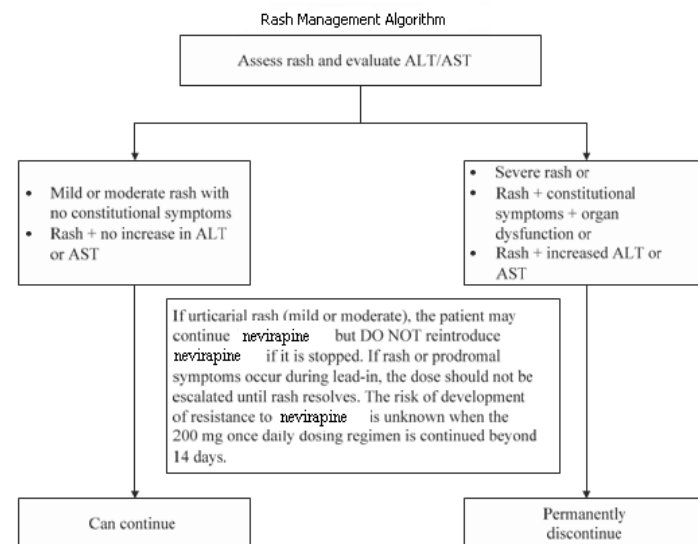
Rash Management Algorithm

Assess rash and evaluate ALT/AST

- Mild or moderate rash with no constitutional symptoms
- Rash + no increase in ALT or AST

- Severe rash or
- Rash + constitutional symptoms + organ dysfunction or
- Rash + increased ALT or AST

If urticarial rash (mild or moderate), the patient may continue nevirapine but DO NOT reintroduce nevirapine if it is stopped. If rash or prodromal symptoms occur during lead-in, the dose should not be escalated until rash resolves. The risk of development of resistance to nevirapine is unknown when the 200 mg once daily dosing regimen is continued beyond 14 days.

Can continue

Permanently discontinue